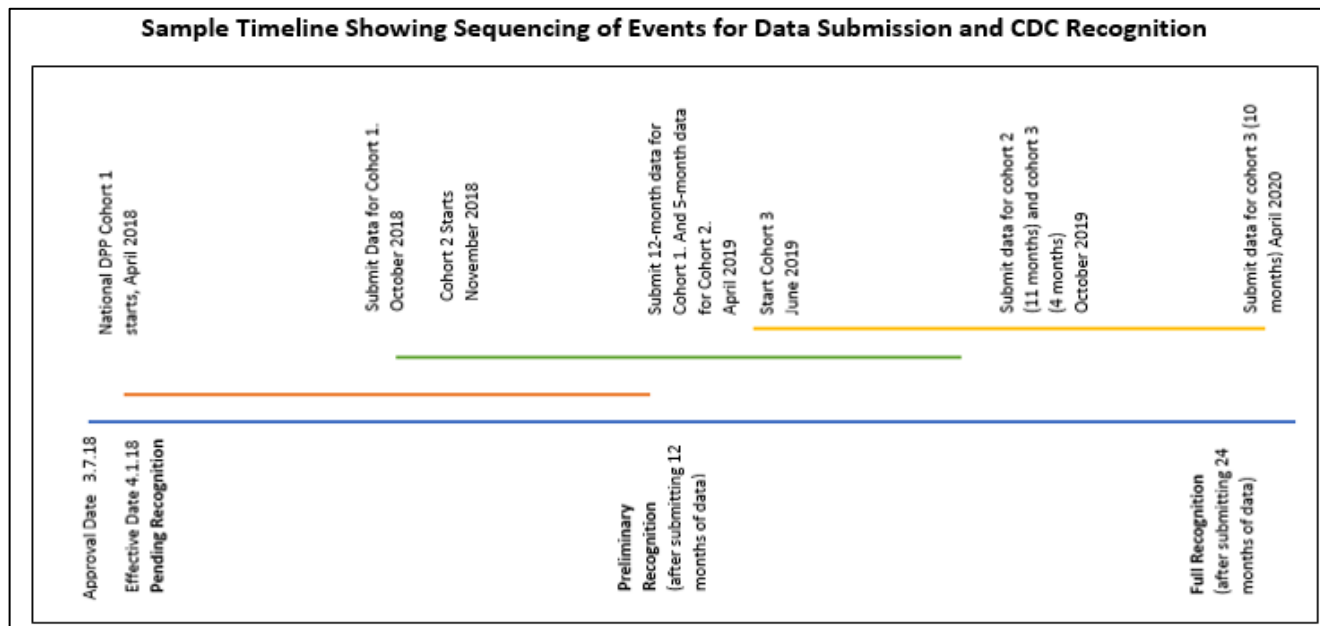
Sample Timeline Showing Sequencing of Events for Data Submission and CDC Recognition

National DPP Cohort 1 starts, April 2018

Submit Data for Cohort 1. October 2018

Cohort 2 Starts November 2018

Submit 12-month data for Cohort 1. And 5-month data for Cohort 2. April 2019

Start Cohort 3 June 2019

Submit data for cohort 2 (11 months) and cohort 3 (4 months) October 2019

Submit data for cohort 3 (10 months) April 2020

Approval Date 3.7.18

Effective Date 4.1.18
**Pending Recognition**

**Preliminary Recognition** (after submitting 12 months of data)

**Full Recognition** (after submitting 24 months of data)